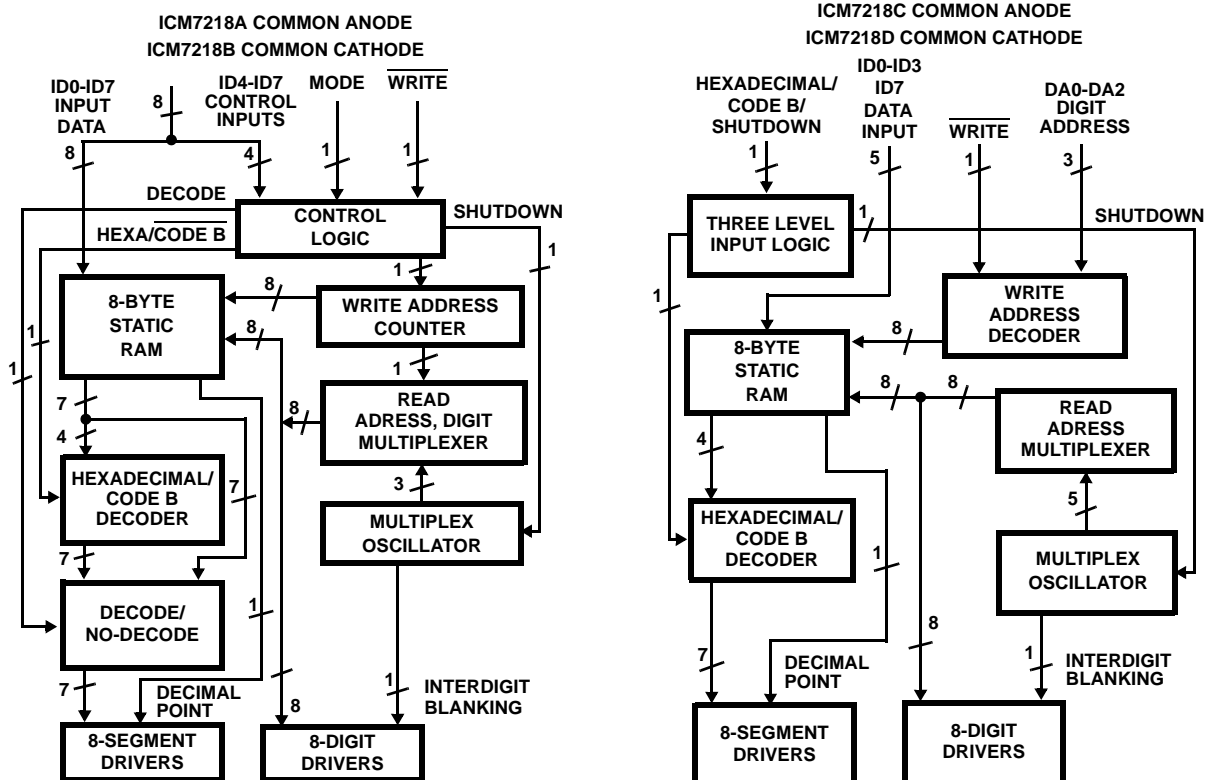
ICM7218A COMMON ANODE
ICM7218B COMMON CATHODE

ID0-ID7 INPUT DATA
8
ID4-ID7 CONTROL INPUTS
MODE
$\overline{\text{WRITE}}$
8
4
1
1
DECODE
CONTROL LOGIC
SHUTDOWN
HEXA/$\overline{\text{CODE B}}$
1
1
8
8-BYTE STATIC RAM
WRITE ADDRESS COUNTER
8
1
1
1
7
READ ADRESS, DIGIT MULTIPLEXER
8
4
HEXADECIMAL/ CODE B DECODER
7
3
MULTIPLEX OSCILLATOR
7
DECODE/ NO-DECODE
1
7
DECIMAL POINT
1
INTERDIGIT BLANKING
8
8-SEGMENT DRIVERS
8-DIGIT DRIVERS

ICM7218C COMMON ANODE
ICM7218D COMMON CATHODE

HEXADECIMAL/ CODE B/ SHUTDOWN
ID0-ID3 ID7 DATA INPUT
$\overline{\text{WRITE}}$
DA0-DA2 DIGIT ADDRESS
1
5
1
3
THREE LEVEL INPUT LOGIC
1
SHUTDOWN
1
WRITE ADDRESS DECODER
8
8-BYTE STATIC RAM
8
8
READ ADRESS MULTIPLEXER
4
5
HEXADECIMAL/ CODE B DECODER
1
MULTIPLEX OSCILLATOR
8
7
DECIMAL POINT
1
INTERDIGIT BLANKING
8-SEGMENT DRIVERS
8-DIGIT DRIVERS